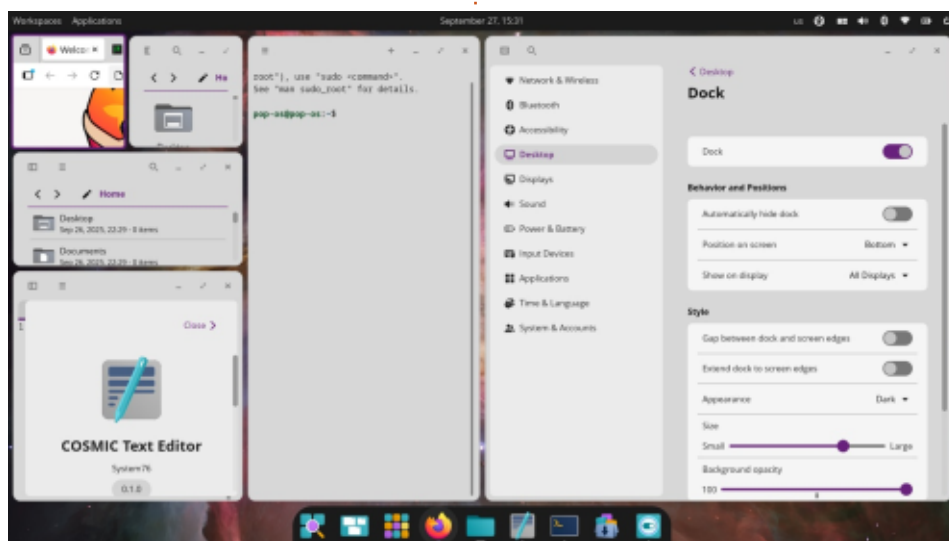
Workspaces Applications
September 27, 15:31
us

Welco ×
Ho

root"), use "sudo <command>".
See "man sudo_root" for details.

pop-os@pop-os:~$

Home
Desktop
Sep 26, 2025, 22:29 · 0 items
Documents
Sep 26, 2025, 22:29 · 0 items

Close >
COSMIC Text Editor
System76
0.1.0

Network & Wireless
Bluetooth
Accessibility
Desktop
Displays
Sound
Power & Battery
Input Devices
Applications
Time & Language
System & Accounts

< Desktop
Dock
Dock
Behavior and Positions
Automatically hide dock
Position on screen Bottom
Show on display All Displays
Style
Gap between dock and screen edges
Extend dock to screen edges
Appearance Dark
Size
Small Large
Background opacity
100